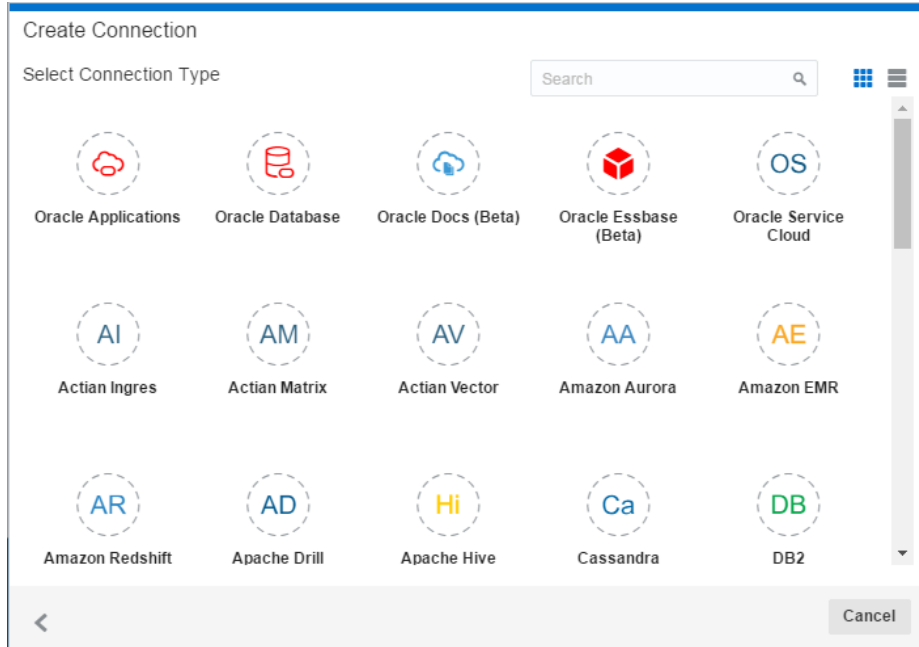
Create Connection

Select Connection Type

Search

Oracle Applications

Oracle Database

Oracle Docs (Beta)

Oracle Essbase (Beta)

OS
Oracle Service Cloud

AI
Actian Ingres

AM
Actian Matrix

AV
Actian Vector

AA
Amazon Aurora

AE
Amazon EMR

AR
Amazon Redshift

AD
Apache Drill

Hi
Apache Hive

Ca
Cassandra

DB
DB2

Cancel